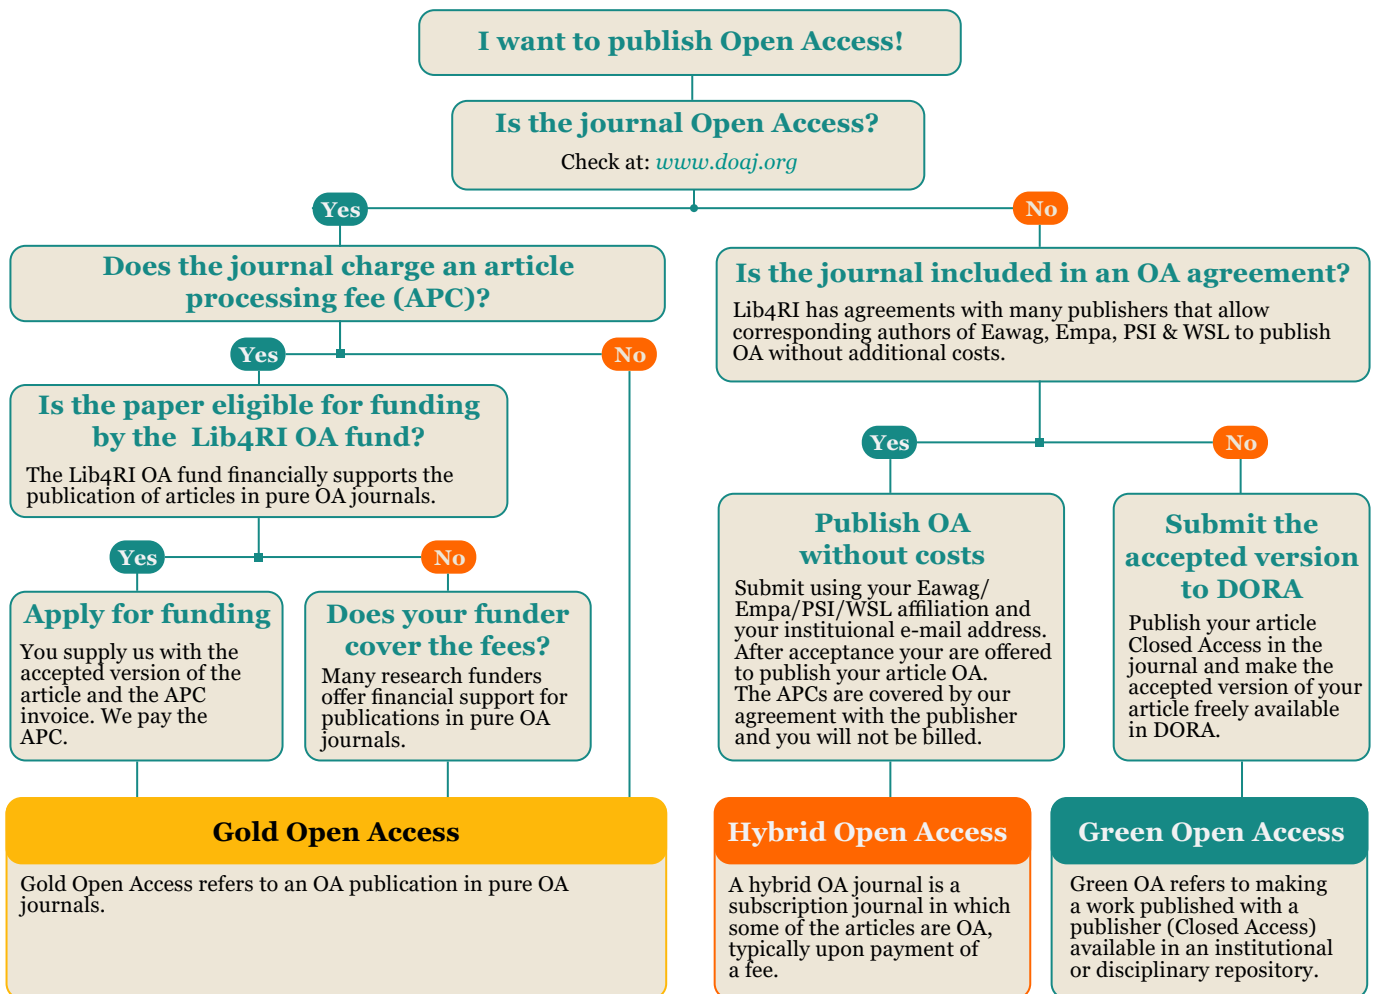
I want to publish Open Access!

Is the journal Open Access?

Check at: www.doaj.org

Yes

No

Does the journal charge an article processing fee (APC)?

Is the journal included in an OA agreement?

Lib4RI has agreements with many publishers that allow corresponding authors of Eawag, Empa, PSI & WSL to publish OA without additional costs.

Yes

No

Is the paper eligible for funding by the Lib4RI OA fund?

The Lib4RI OA fund financially supports the publication of articles in pure OA journals.

Yes

No

Publish OA without costs

Submit using your Eawag/ Empa/PSI/WSL affiliation and your instituional e-mail address. After acceptance your are offered to publish your article OA. The APCs are covered by our agreement with the publisher and you will not be billed.

Submit the accepted version to DORA

Publish your article Closed Access in the journal and make the accepted version of your article freely available in DORA.

Yes

No

Apply for funding

You supply us with the accepted version of the article and the APC invoice. We pay the APC.

Does your funder cover the fees?

Many research funders offer financial support for publications in pure OA journals.

Gold Open Access

Gold Open Access refers to an OA publication in pure OA journals.

Hybrid Open Access

A hybrid OA journal is a subscription journal in which some of the articles are OA, typically upon payment of a fee.

Green Open Access

Green OA refers to making a work published with a publisher (Closed Access) available in an institutional or disciplinary repository.